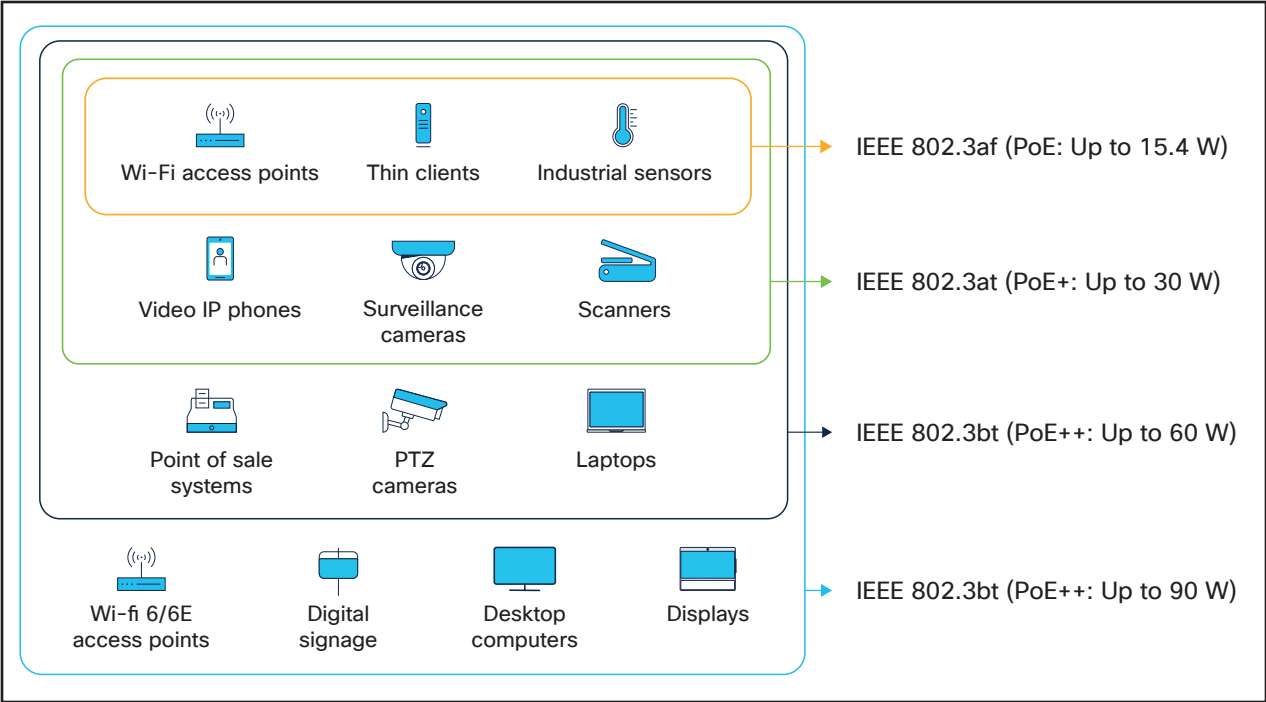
Wi-Fi access points

Thin clients

Industrial sensors

IEEE 802.3af (PoE: Up to 15.4 W)

Video IP phones

Surveillance cameras

Scanners

IEEE 802.3at (PoE+: Up to 30 W)

Point of sale systems

PTZ cameras

Laptops

IEEE 802.3bt (PoE++: Up to 60 W)

Wi-fi 6/6E access points

Digital signage

Desktop computers

Displays

IEEE 802.3bt (PoE++: Up to 90 W)